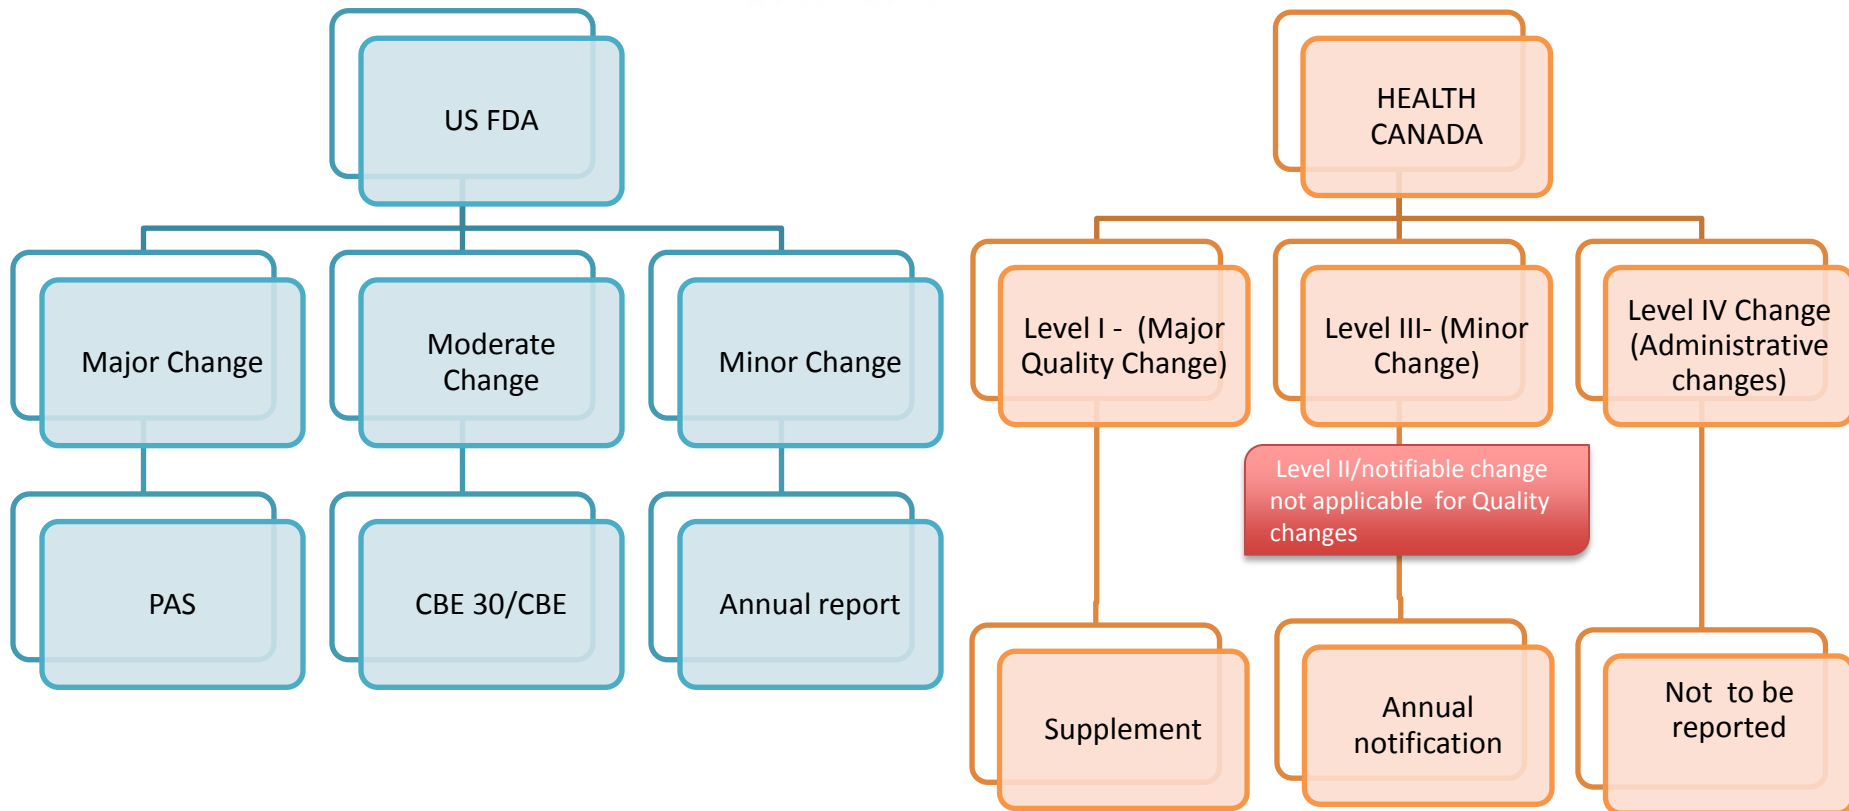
US FDA

Major Change

Moderate Change

Minor Change

PAS

CBE 30/CBE

Annual report

HEALTH CANADA

Level I - (Major Quality Change)

Level III- (Minor Change)

Level IV Change (Administrative changes)

Level II/notifiable change not applicable for Quality changes

Supplement

Annual notification

Not to be reported